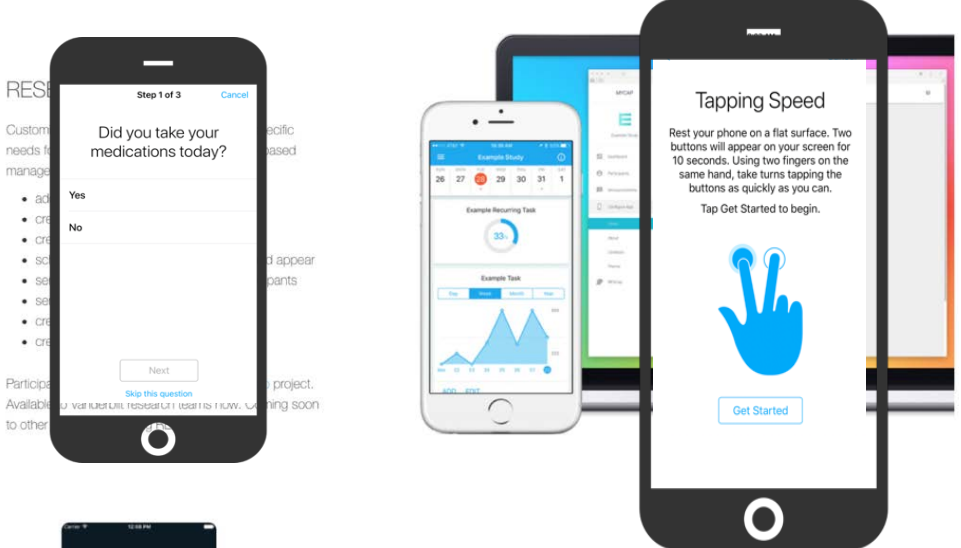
RESE

Step 1 of 3
Cancel

Did you take your medications today?

Yes

No

Next

Skip this question

Custom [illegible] ecific needs f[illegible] based manage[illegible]

• ad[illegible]
• cre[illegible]
• cre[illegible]
• sc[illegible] d appear
• se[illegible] pants
• se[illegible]
• cre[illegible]
• cre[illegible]

Participa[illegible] project. Available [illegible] Vanderbilt research teams now. C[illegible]ming soon to other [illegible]

12:58 PM

Example Study

26 27 28 29 30 31 1

Example Recurring Task

33%

Example Task

Day Week Month Year

MYCAP

Tapping Speed

Rest your phone on a flat surface. Two buttons will appear on your screen for 10 seconds. Using two fingers on the same hand, take turns tapping the buttons as quickly as you can.

Tap Get Started to begin.

Get Started